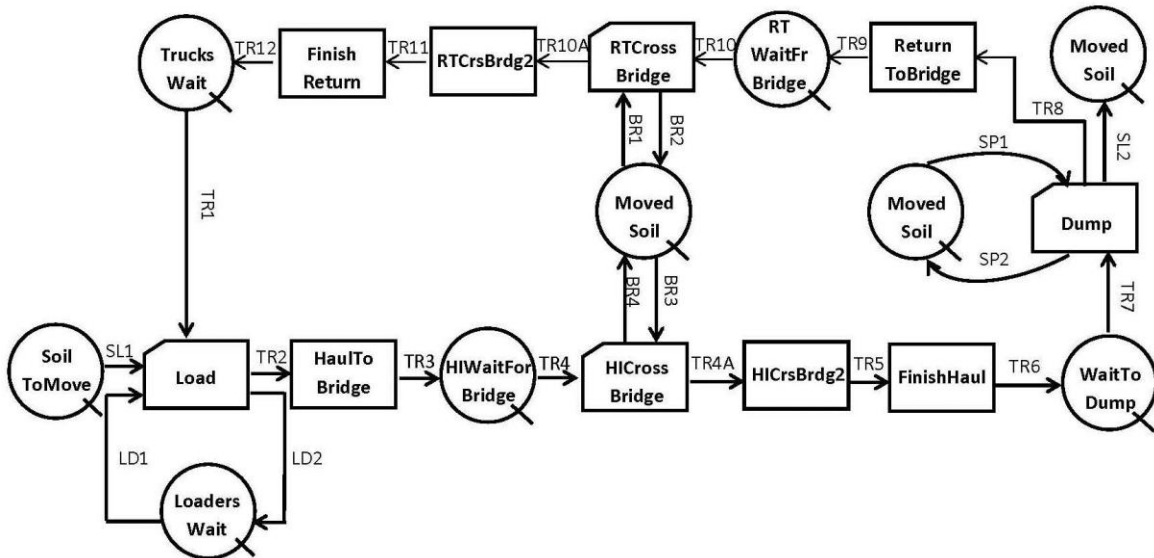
Trucks Wait
TR12
Finish Return
TR11
RTCrsBrdg2
TR10A
RTCross Bridge
TR10
RT WaitFr Bridge
TR9
Return ToBridge
Moved Soil
TR8
SL2
SP1
Moved Soil
Dump
SP2
BR1
BR2
Moved Soil
TR1
BR4
BR3
TR7
Soil ToMove
SL1
Load
TR2
HaulTo Bridge
TR3
HIWaitFor Bridge
TR4
HICross Bridge
TR4A
HICrsBrdg2
TR5
FinishHaul
TR6
WaitTo Dump
LD1
LD2
Loaders Wait